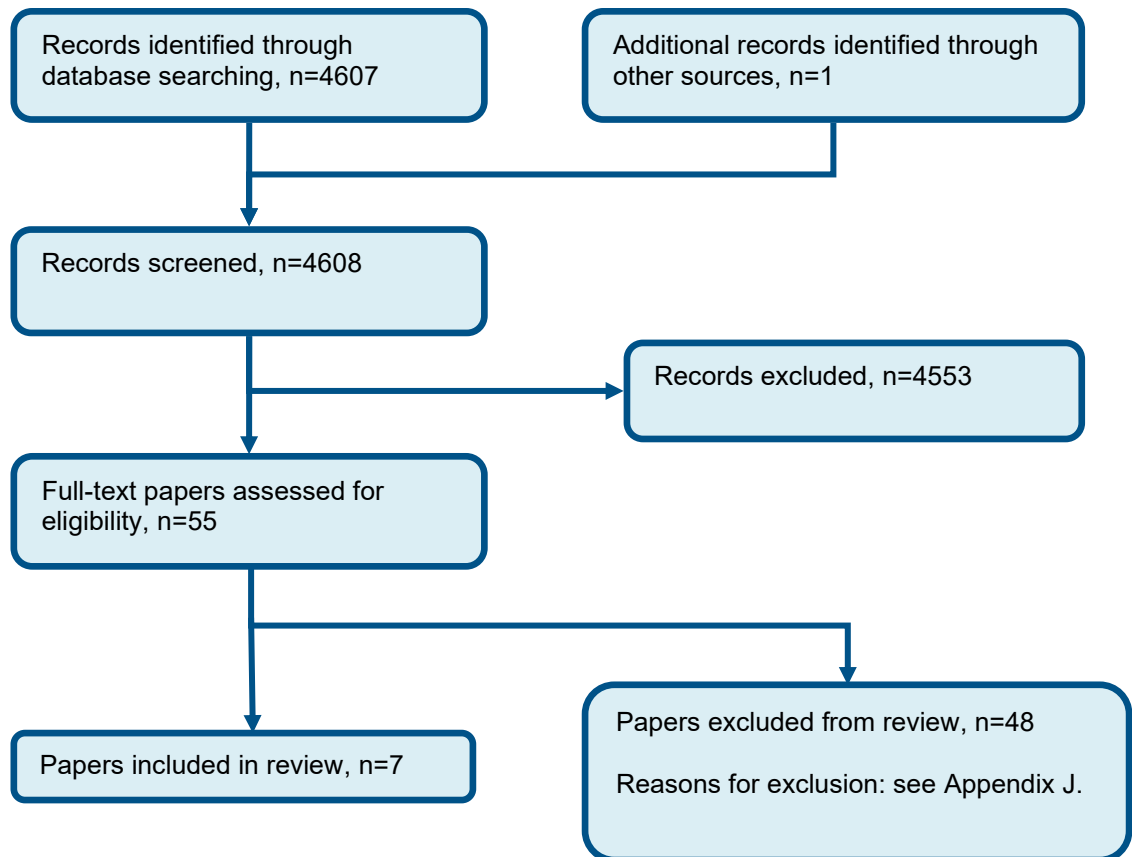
Records identified through database searching, n=4607

Additional records identified through other sources, n=1

Records screened, n=4608

Records excluded, n=4553

Full-text papers assessed for eligibility, n=55

Papers included in review, n=7

Papers excluded from review, n=48

Reasons for exclusion: see Appendix J.